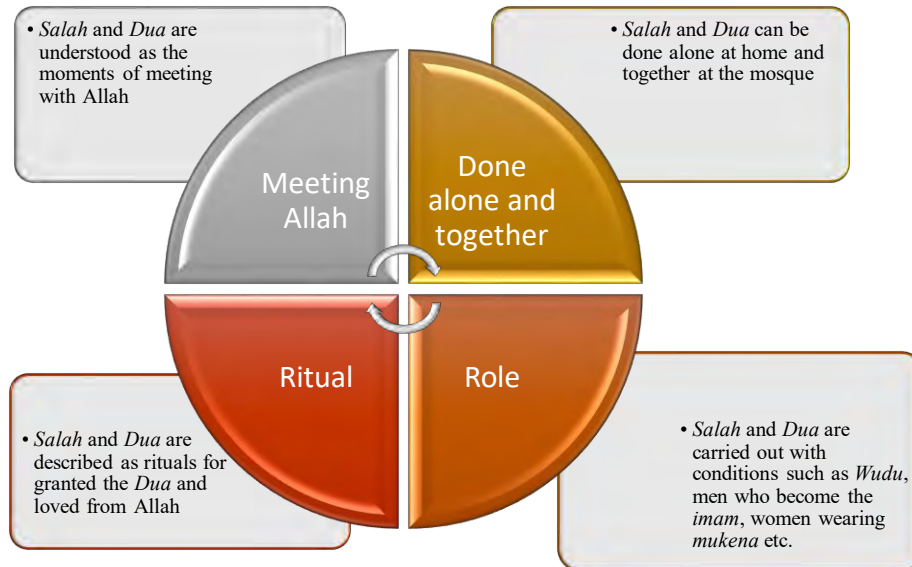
• *Salah* and *Dua* are understood as the moments of meeting with Allah

• *Salah* and *Dua* can be done alone at home and together at the mosque

Meeting Allah

Done alone and together

Ritual

Role

• *Salah* and *Dua* are described as rituals for granted the *Dua* and loved from Allah

• *Salah* and *Dua* are carried out with conditions such as *Wudu*, men who become the *imam*, women wearing *mukena* etc.